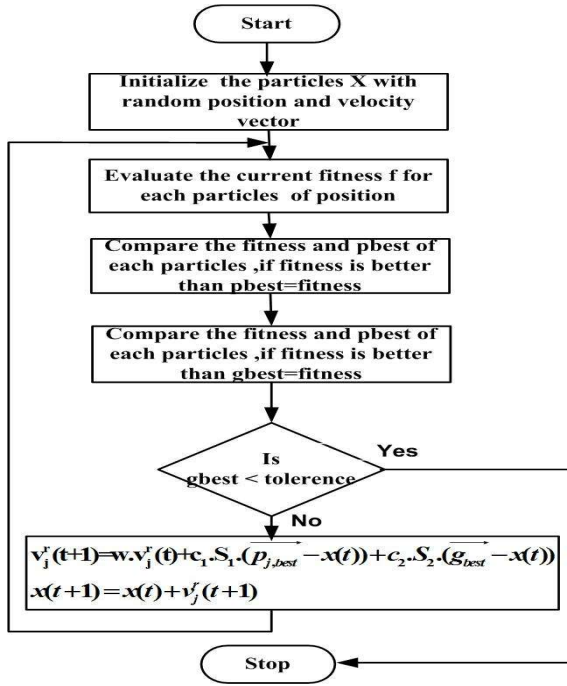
Start

Initialize the particles X with random position and velocity vector

Evaluate the current fitness f for each particles of position

Compare the fitness and pbest of each particles ,if fitness is better than pbest=fitness

Compare the fitness and pbest of each particles ,if fitness is better than gbest=fitness

Is gbest < tolerence

Yes

No

$v_j^r(t+1)=w.v_j^r(t)+c_1.S_1.(\overrightarrow{p_{j,best}}-x(t))+c_2.S_2.(\overrightarrow{g_{best}}-x(t))$
$x(t+1)=x(t)+v_j^r(t+1)$

Stop